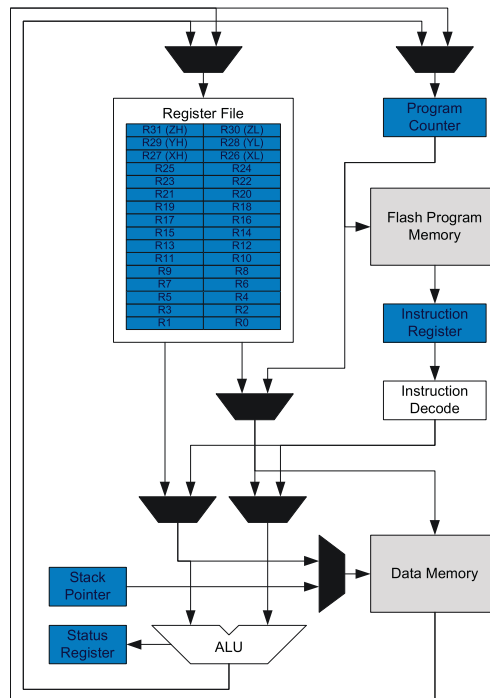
Register File

| R31 (ZH) | R30 (ZL) |
|---|---|
| R29 (YH) | R28 (YL) |
| R27 (XH) | R26 (XL) |
| R25 | R24 |
| R23 | R22 |
| R21 | R20 |
| R19 | R18 |
| R17 | R16 |
| R15 | R14 |
| R13 | R12 |
| R11 | R10 |
| R9 | R8 |
| R7 | R6 |
| R5 | R4 |
| R3 | R2 |
| R1 | R0 |

Program Counter

Flash Program Memory

Instruction Register

Instruction Decode

Data Memory

Stack Pointer

Status Register

ALU